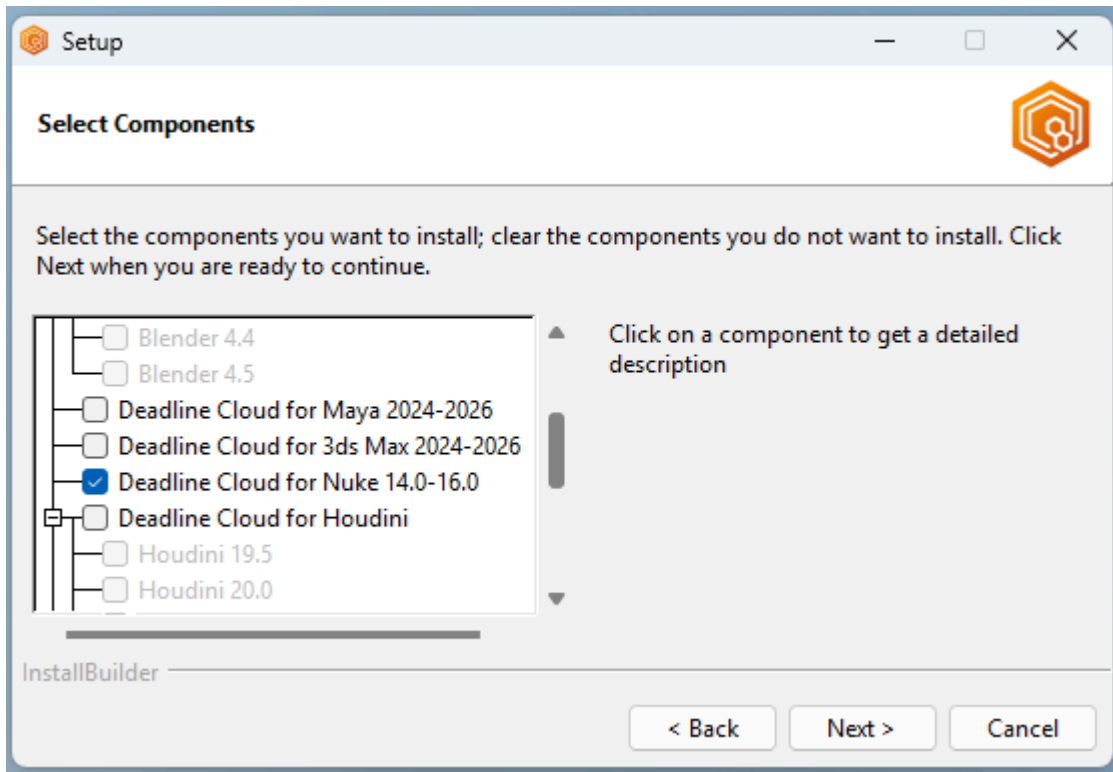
Setup

Select Components

Select the components you want to install; clear the components you do not want to install. Click Next when you are ready to continue.

Blender 4.4
Blender 4.5
Deadline Cloud for Maya 2024-2026
Deadline Cloud for 3ds Max 2024-2026
Deadline Cloud for Nuke 14.0-16.0
Deadline Cloud for Houdini
Houdini 19.5
Houdini 20.0

Click on a component to get a detailed description

InstallBuilder

< Back
Next >
Cancel